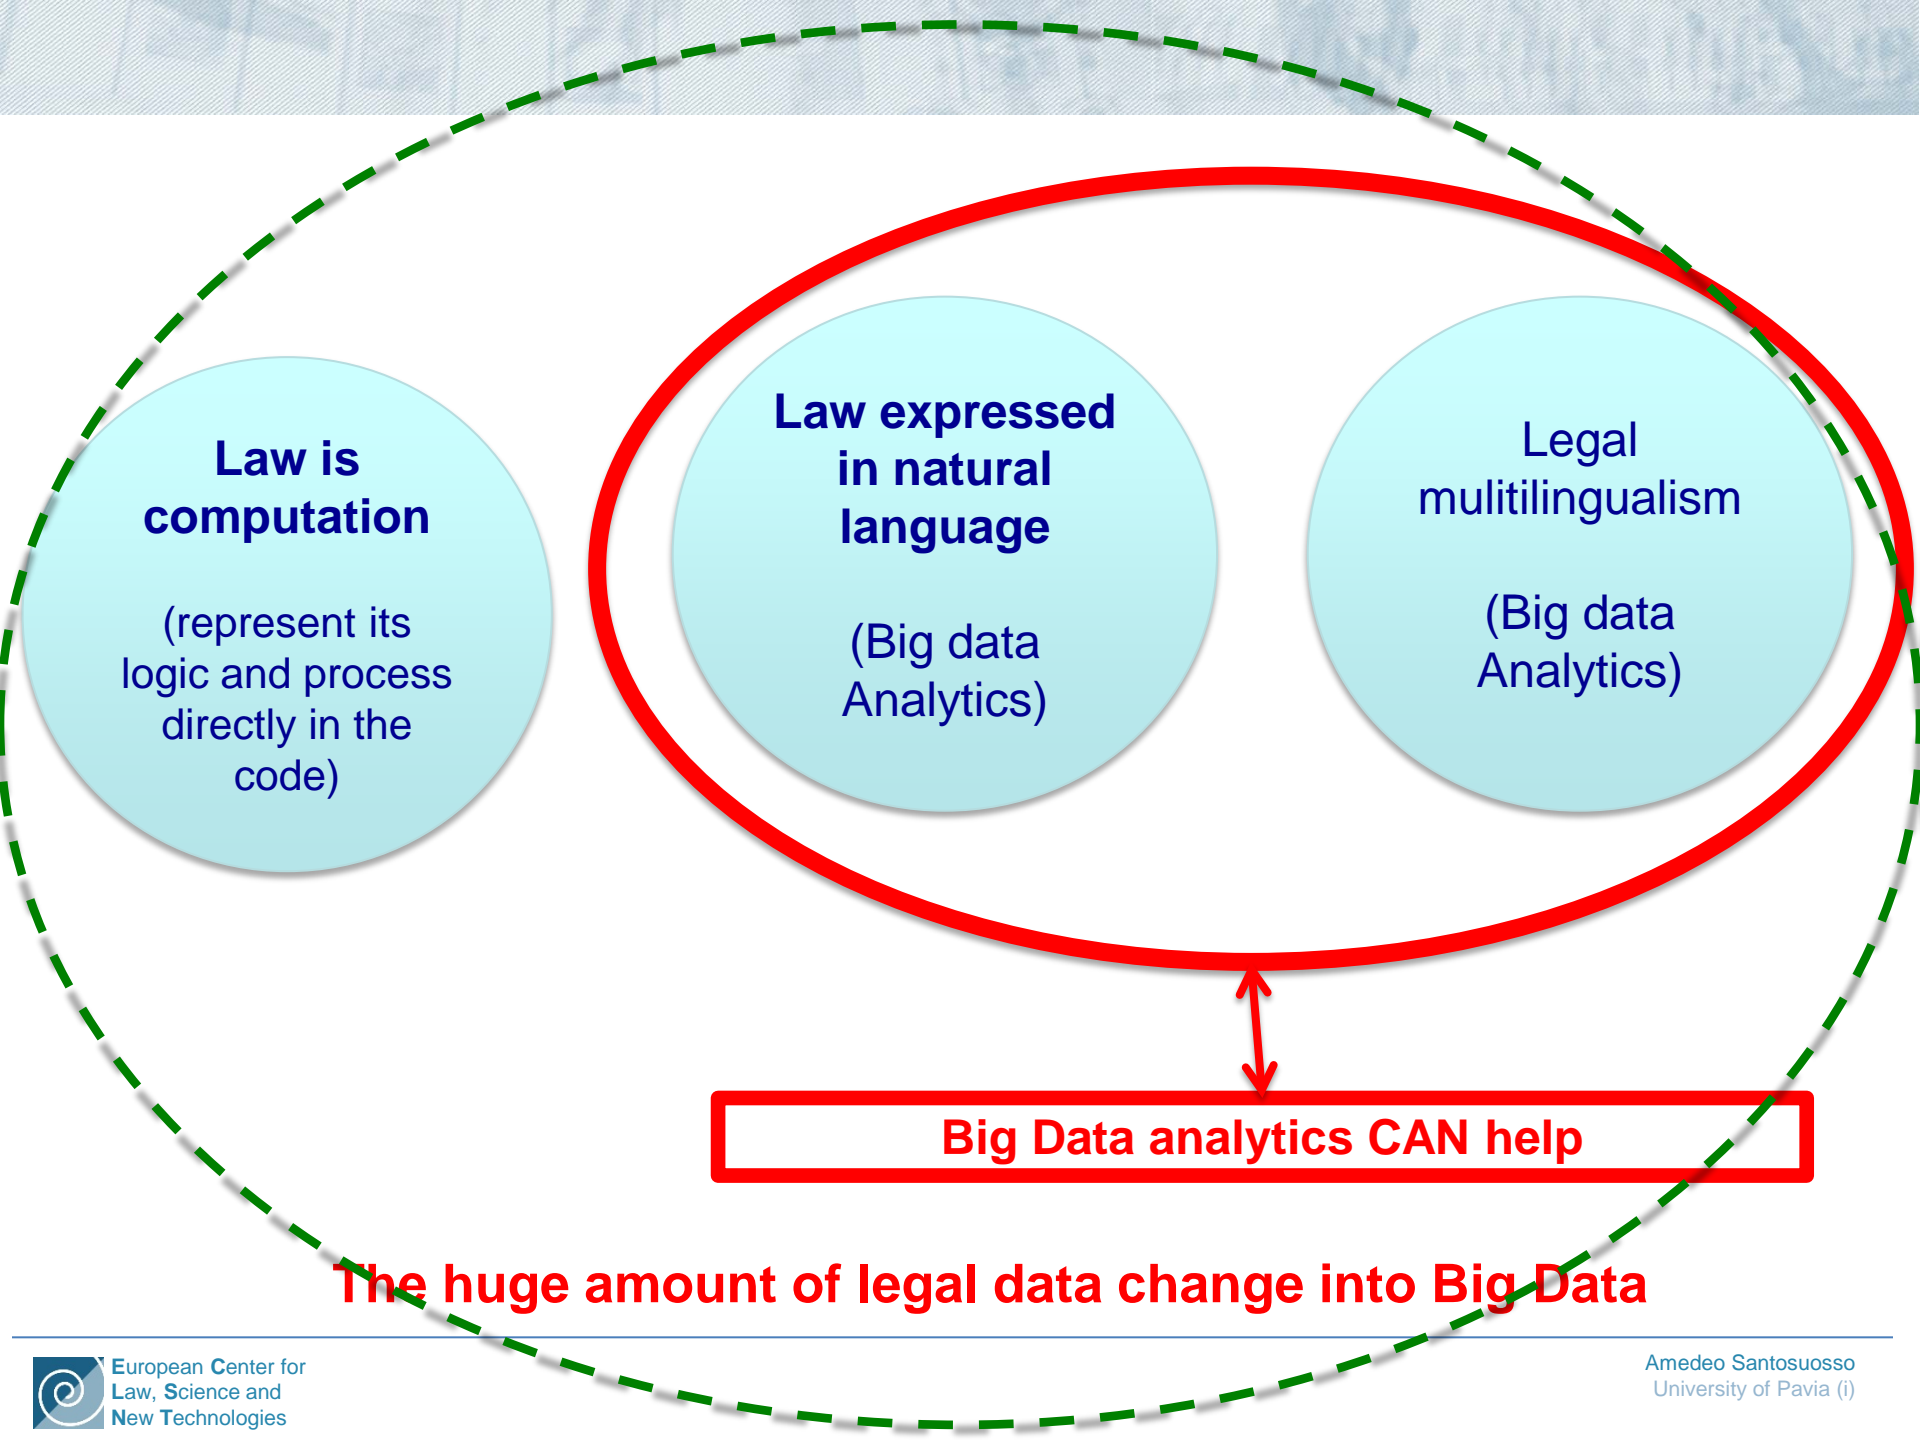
Law is computation

(represent its logic and process directly in the code)

Law expressed in natural language

(Big data Analytics)

Legal mulitilingualism

(Big data Analytics)

Big Data analytics CAN help

The huge amount of legal data change into Big Data

European Center for Law, Science and New Technologies

Amedeo Santosuosso
University of Pavia (i)